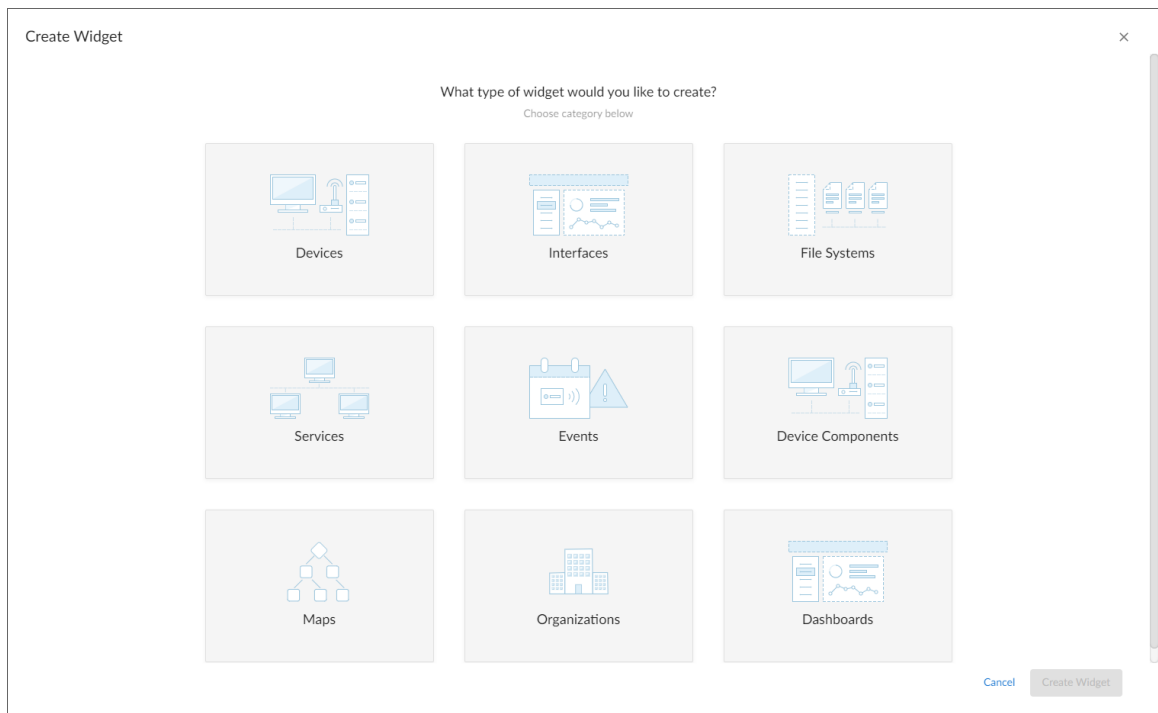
Create Widget

×

What type of widget would you like to create?

Choose category below

| Devices | Interfaces | File Systems |
|---|---|---|
| Services | Events | Device Components |
| Maps | Organizations | Dashboards |

Cancel

Create Widget